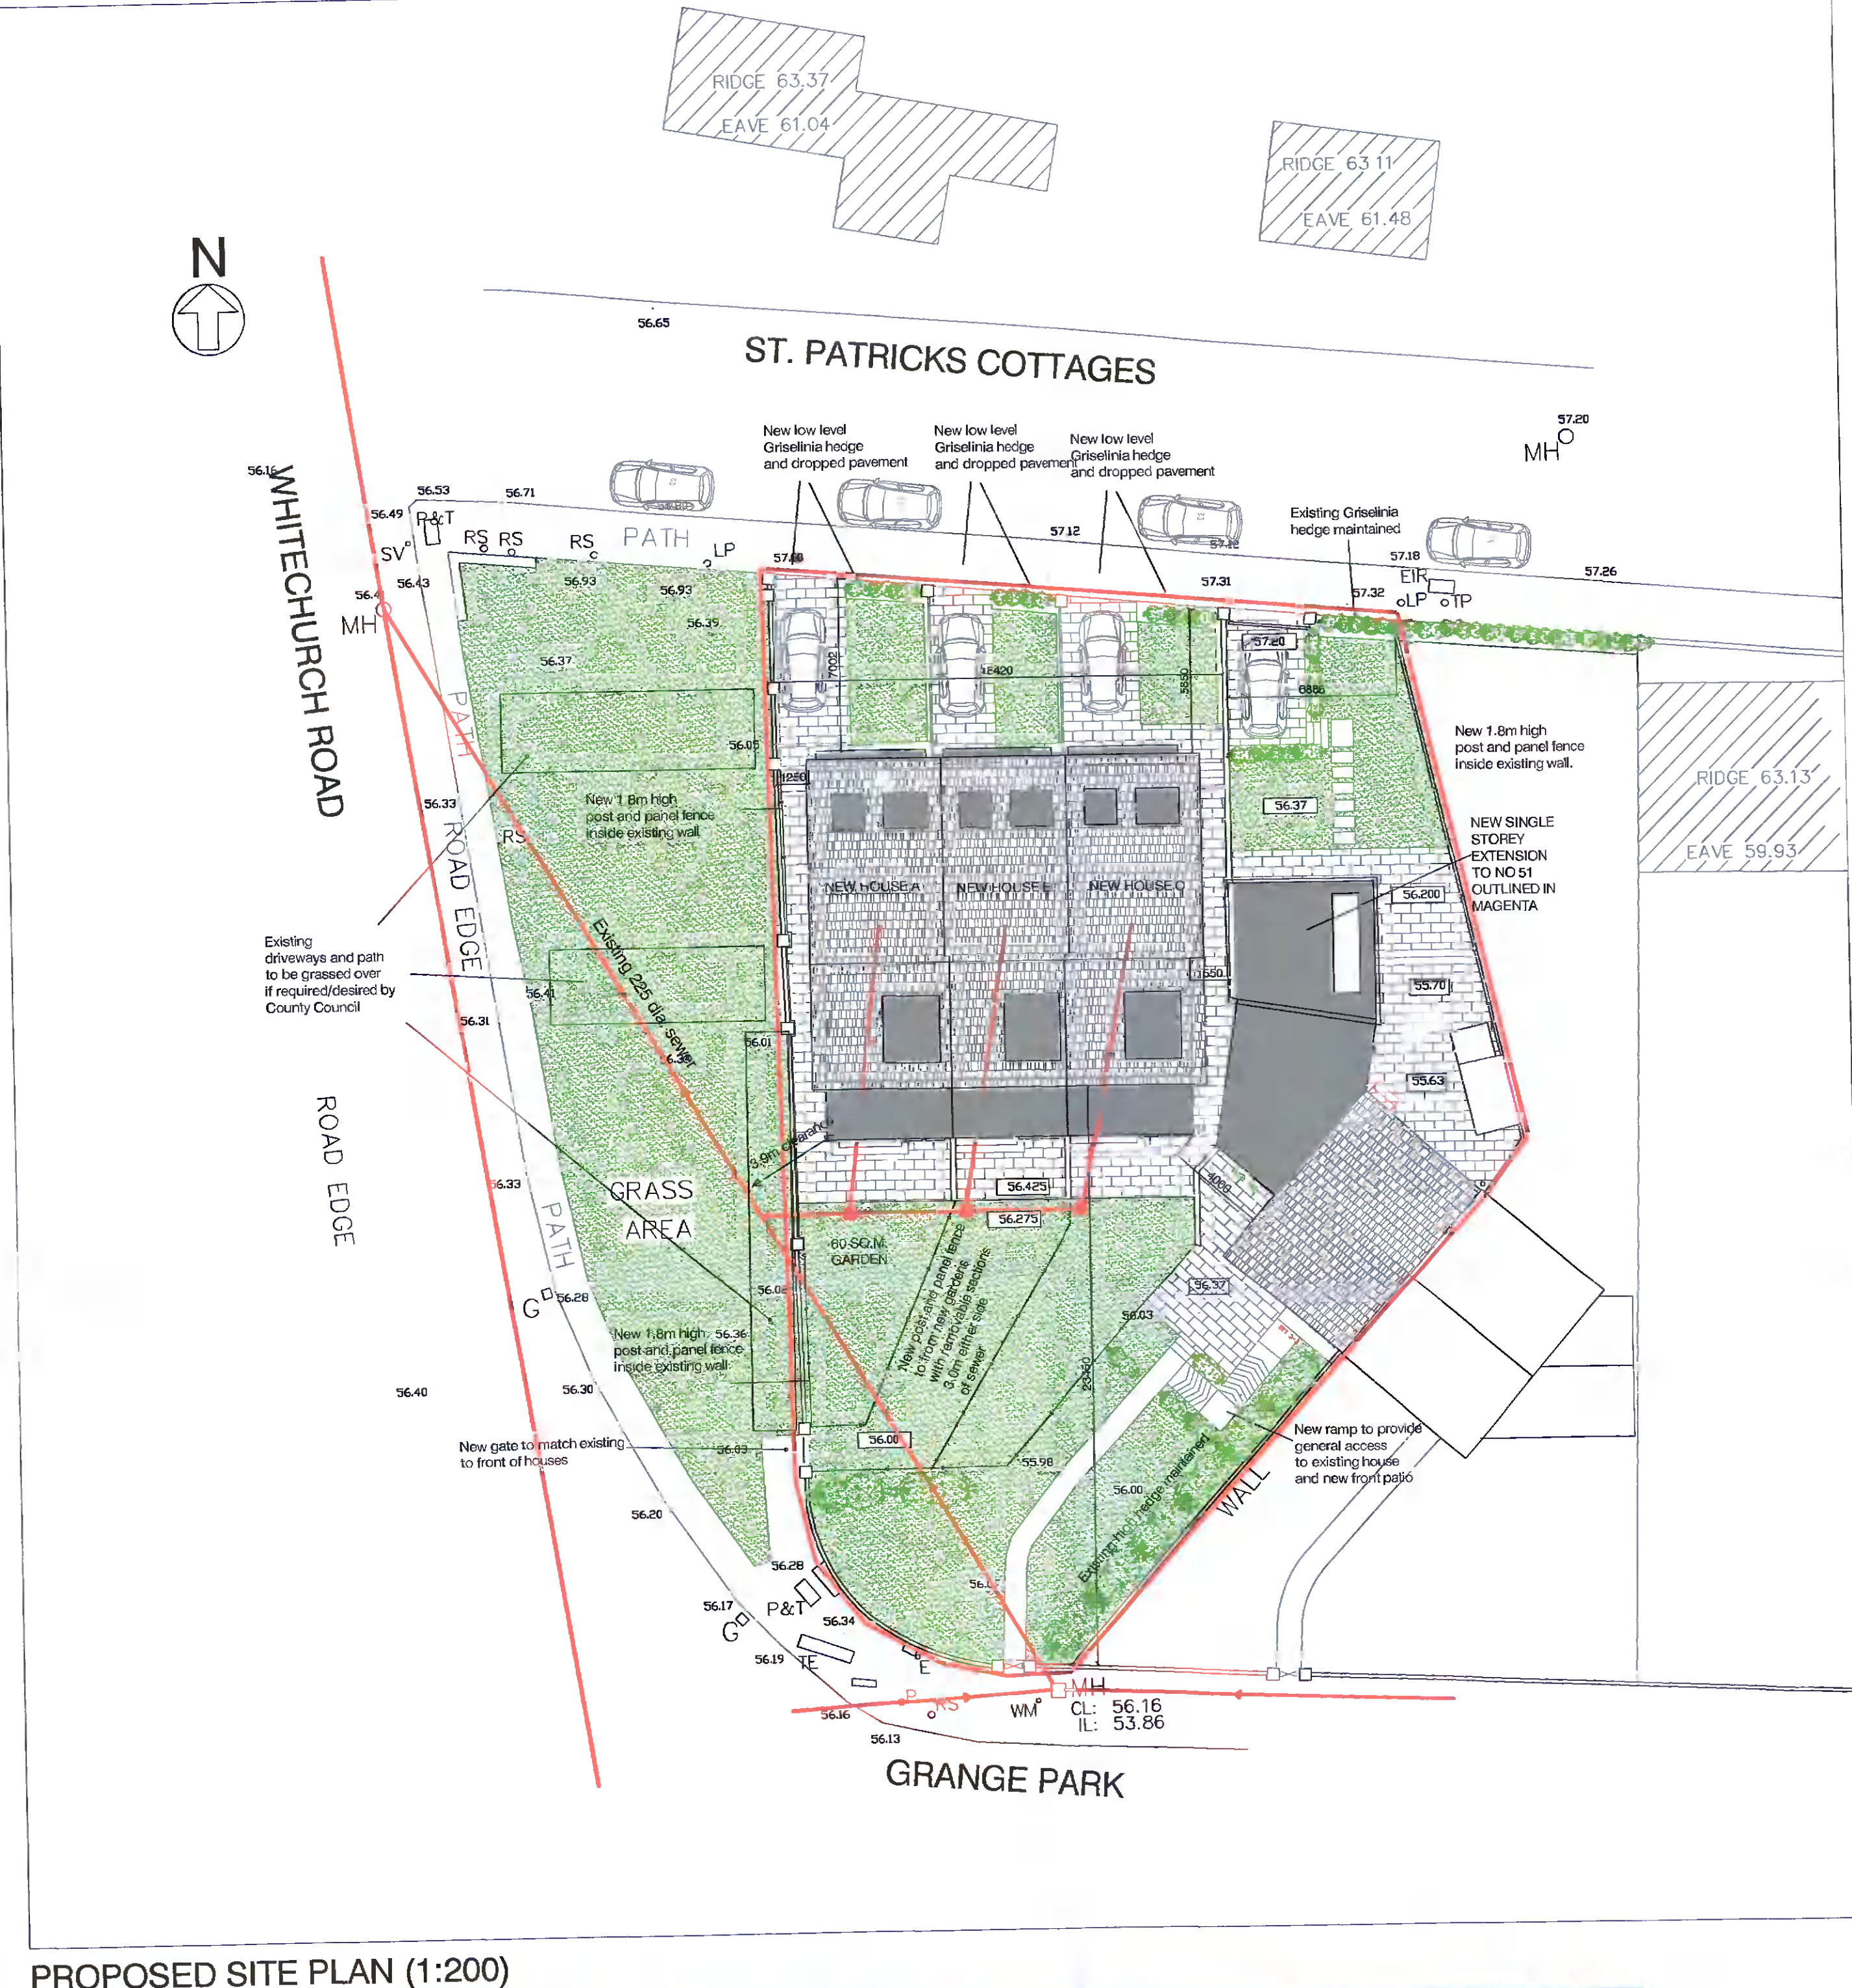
RIDGE 63.37
EAVE 61.04

RIDGE 63.11
EAVE 61.48

N

56.65

ST. PATRICKS COTTAGES

57.20
MH

New low level Griselinia hedge and dropped pavement

New low level Griselinia hedge and dropped pavement

New low level Griselinia hedge and dropped pavement

Existing Griselinia hedge maintained

56.16
WHITECHURCH ROAD

56.53
56.71
56.49
P&T
RS RS
RS
PATH
LP
SV
57.12
57.18
57.26
56.43
EIR
LP
TP
57.31
57.32
56.4
MH
56.93
56.93
56.39
56.37
7002
18420
5850
57.20
6886
56.05
PATH
1250
New 1.8m high post and panel fence inside existing wall.
56.33
New 1.8m high post and panel fence inside existing wall
RS
56.37
ROAD EDGE
NEW SINGLE STOREY EXTENSION TO NO 51 OUTLINED IN MAGENTA

RIDGE 63.13
EAVE 59.93

NEW HOUSE A
NEW HOUSE B
NEW HOUSE C
56.200
Existing driveways and path to be grassed over if required/desired by County Council
1550
55.70
56.41
56.31
Existing 225 dia. sewer
56.01
55.63
ROAD EDGE
3.9m clearance
4000
56.425
56.33
GRASS AREA
56.275
PATH
60 SQ.M. GARDEN
New post and panel fence to from new gardens with removable sections 3.0m either side of sewer
G
56.28
56.37
56.02
56.03
New 1.8m high post and panel fence inside existing wall
56.36
56.40
56.30
23450
New gate to match existing to front of houses
56.03
56.00
55.98
Existing high hedge maintained
WALL
New ramp to provide general access to existing house and new front patio
56.00
56.20
56.28
56.17
P&T
56.34
G
56.
56.19
TE
E
MH
WM
CL: 56.16
IL: 53.86
56.16
56.13

GRANGE PARK

PROPOSED SITE PLAN (1:200)